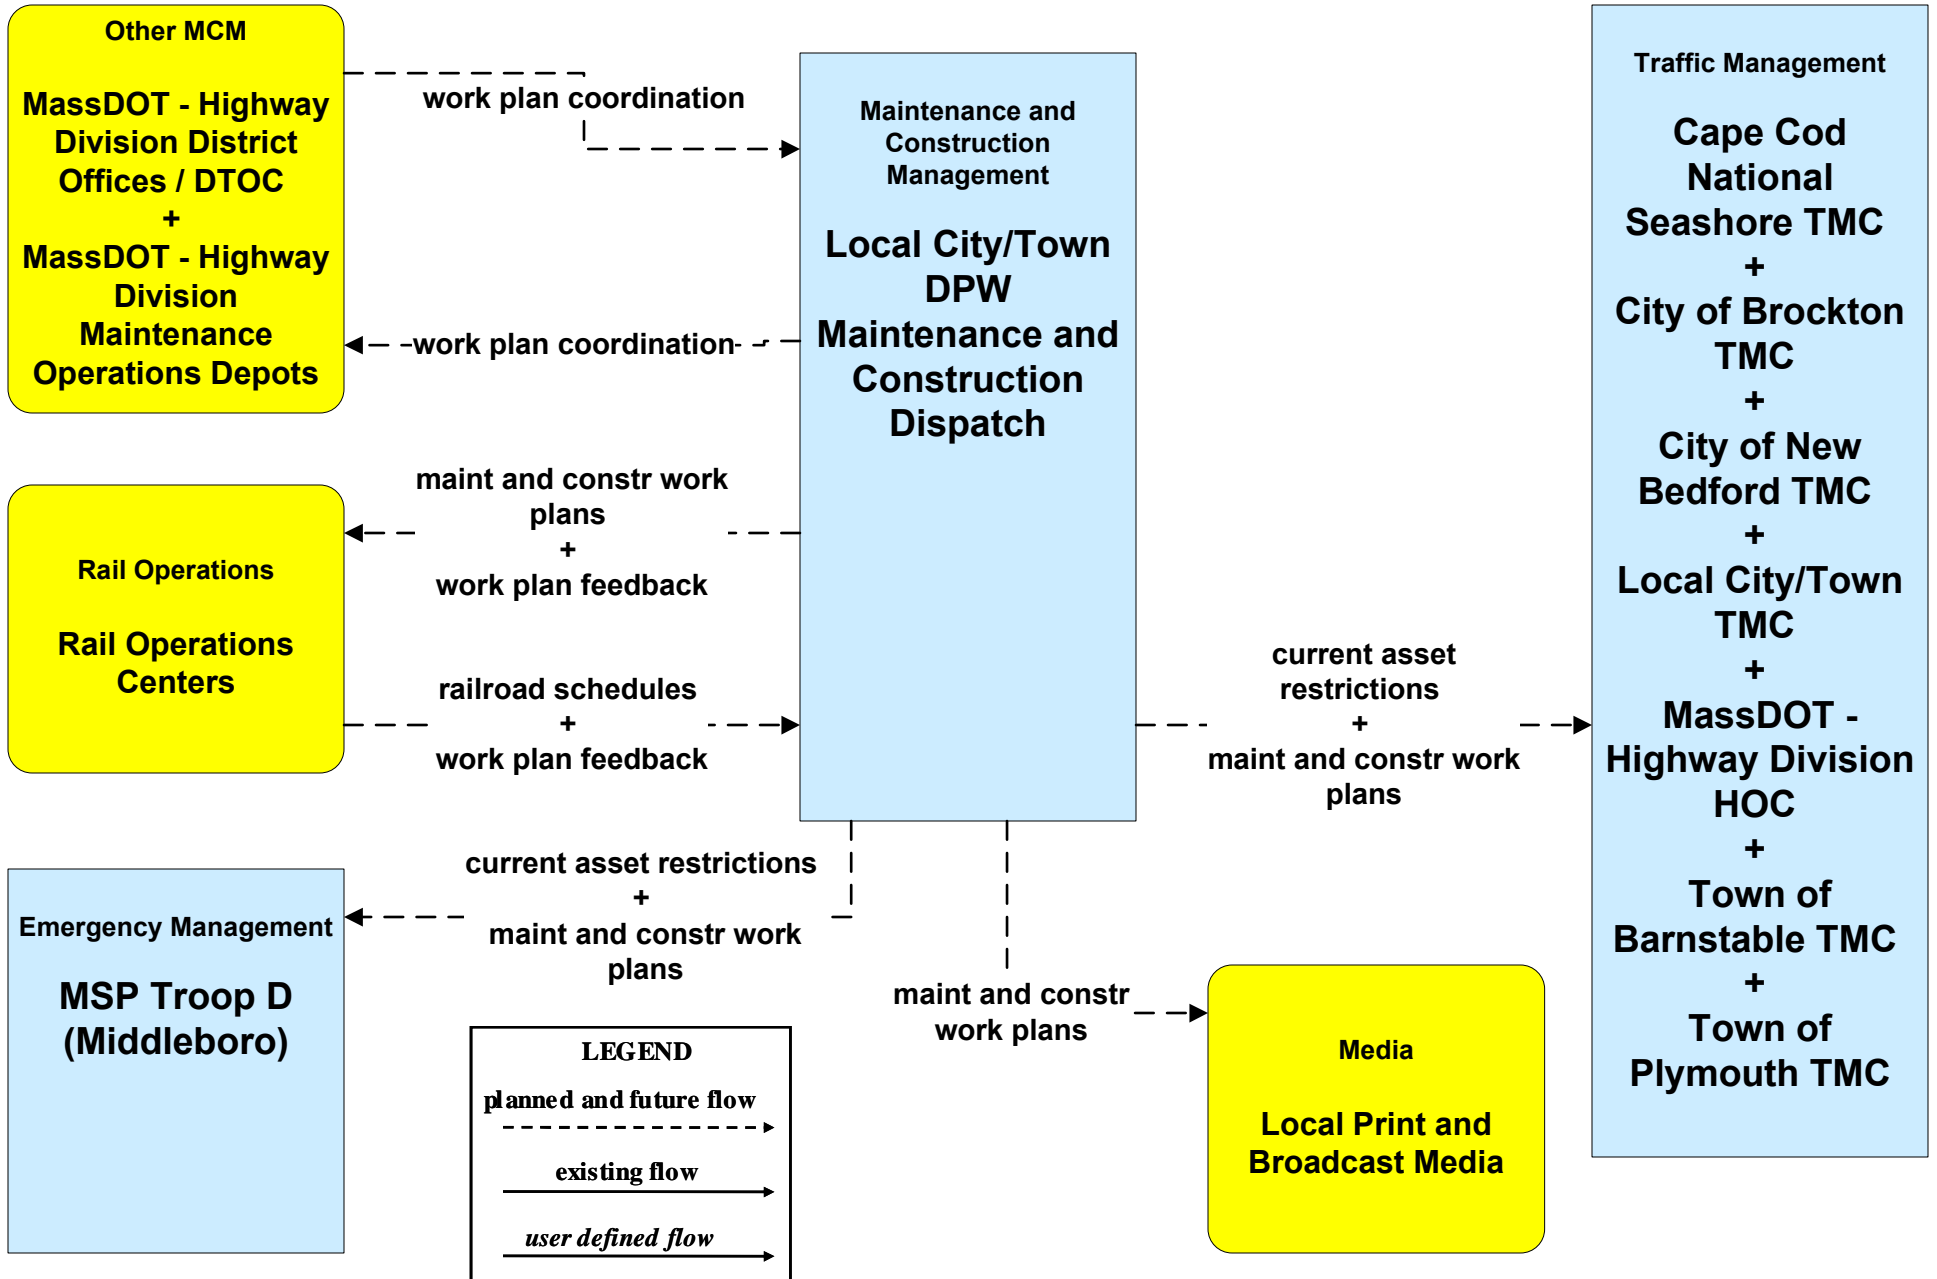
Other MCM

MassDOT - Highway Division District Offices / DTOC
+
MassDOT - Highway Division Maintenance Operations Depots

work plan coordination

work plan coordination

Maintenance and Construction Management

Local City/Town DPW Maintenance and Construction Dispatch

Traffic Management

Cape Cod National Seashore TMC
+
City of Brockton TMC
+
City of New Bedford TMC
+
Local City/Town TMC
+
MassDOT - Highway Division HOC
+
Town of Barnstable TMC
+
Town of Plymouth TMC

maint and constr work plans
+
work plan feedback

Rail Operations

Rail Operations Centers

railroad schedules
+
work plan feedback

current asset restrictions
+
maint and constr work plans

current asset restrictions
+
maint and constr work plans

Emergency Management

MSP Troop D (Middleboro)

maint and constr work plans

LEGEND
planned and future flow
existing flow
user defined flow

Media

Local Print and Broadcast Media